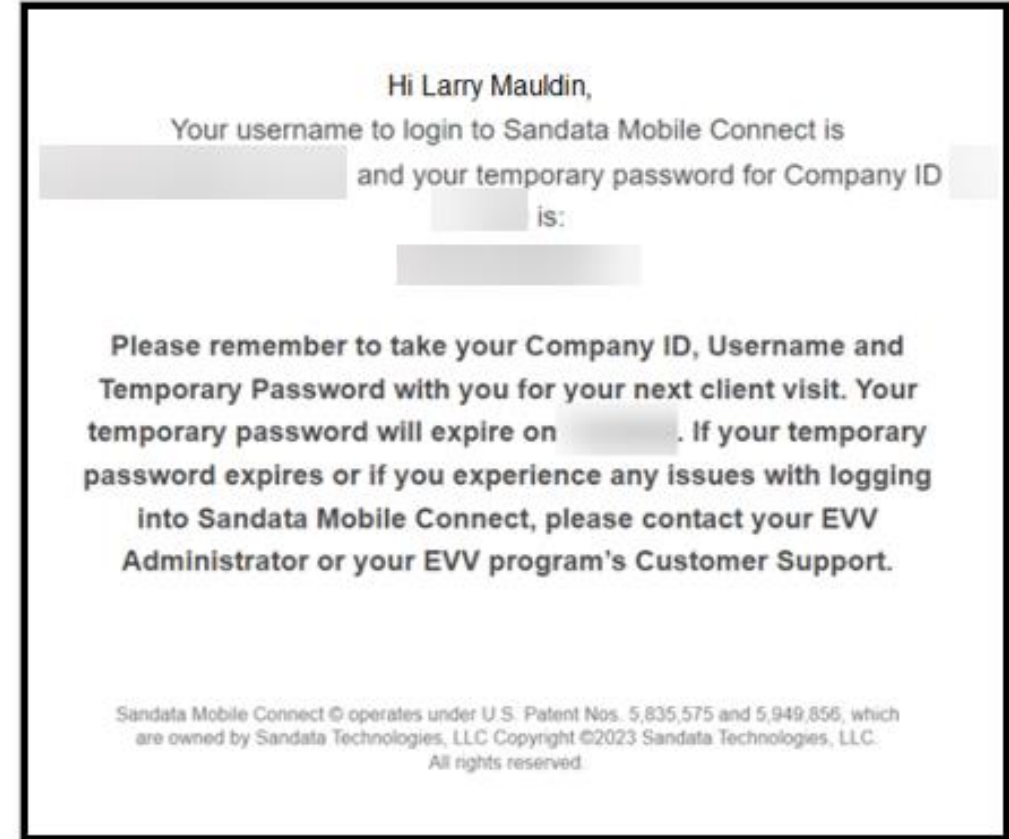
Hi Larry Mauldin,

Your username to login to Sandata Mobile Connect is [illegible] and your temporary password for Company ID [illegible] is:

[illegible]

Please remember to take your Company ID, Username and Temporary Password with you for your next client visit. Your temporary password will expire on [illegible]. If your temporary password expires or if you experience any issues with logging into Sandata Mobile Connect, please contact your EVV Administrator or your EVV program's Customer Support.

Sandata Mobile Connect © operates under U.S. Patent Nos. 5,835,575 and 5,949,856, which are owned by Sandata Technologies, LLC Copyright ©2023 Sandata Technologies, LLC. All rights reserved.